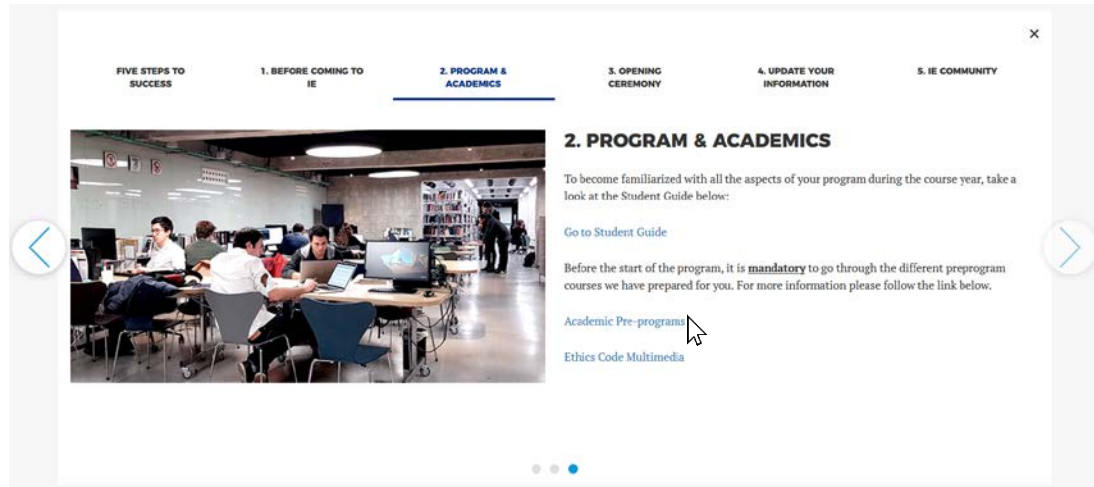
×

FIVE STEPS TO SUCCESS | 1. BEFORE COMING TO IE | 2. PROGRAM & ACADEMICS | 3. OPENING CEREMONY | 4. UPDATE YOUR INFORMATION | 5. IE COMMUNITY

2. PROGRAM & ACADEMICS

To become familiarized with all the aspects of your program during the course year, take a look at the Student Guide below:

Go to Student Guide

Before the start of the program, it is mandatory to go through the different preprogram courses we have prepared for you. For more information please follow the link below.

Academic Pre-programs

Ethics Code Multimedia